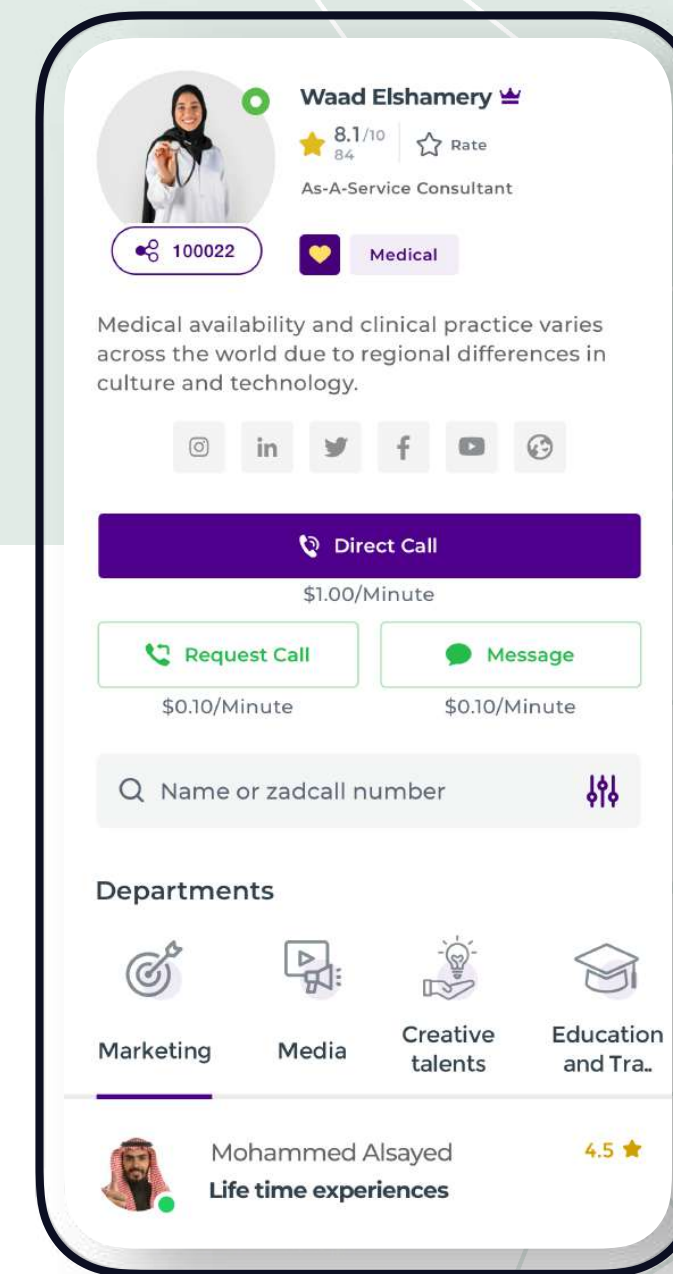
Waad Elshamery
8.1/10
84
Rate
As-A-Service Consultant
100022
Medical

Medical availability and clinical practice varies across the world due to regional differences in culture and technology.

Direct Call
$1.00/Minute
Request Call
$0.10/Minute
Message
$0.10/Minute

Name or zadcall number

Departments
Marketing
Media
Creative talents
Education and Tra..

Mohammed Alsayed
Life time experiences
4.5